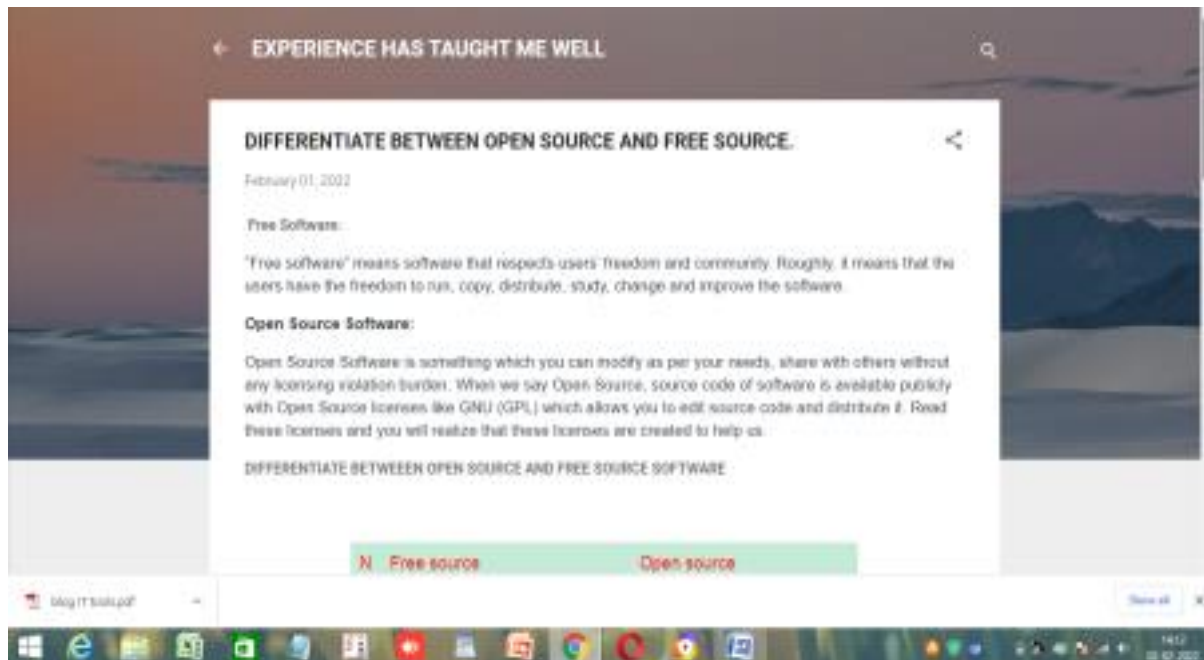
EXPERIENCE HAS TAUGHT ME WELL

DIFFERENTIATE BETWEEN OPEN SOURCE AND FREE SOURCE.

February 01, 2022

Free Software:

"Free software" means software that respects users' freedom and community. Roughly, it means that the users have the freedom to run, copy, distribute, study, change and improve the software.

Open Source Software:

Open Source Software is something which you can modify as per your needs, share with others without any licensing violation burden. When we say Open Source, source code of software is available publicly with Open Source licenses like GNU (GPL) which allows you to edit source code and distribute it. Read these licenses and you will realize that these licenses are created to help us.

DIFFERENTIATE BETWEEEN OPEN SOURCE AND FREE SOURCE SOFTWARE

| N | Free source | Open source |
|---|---|---|

blog IT tools.pdf

Show all

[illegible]